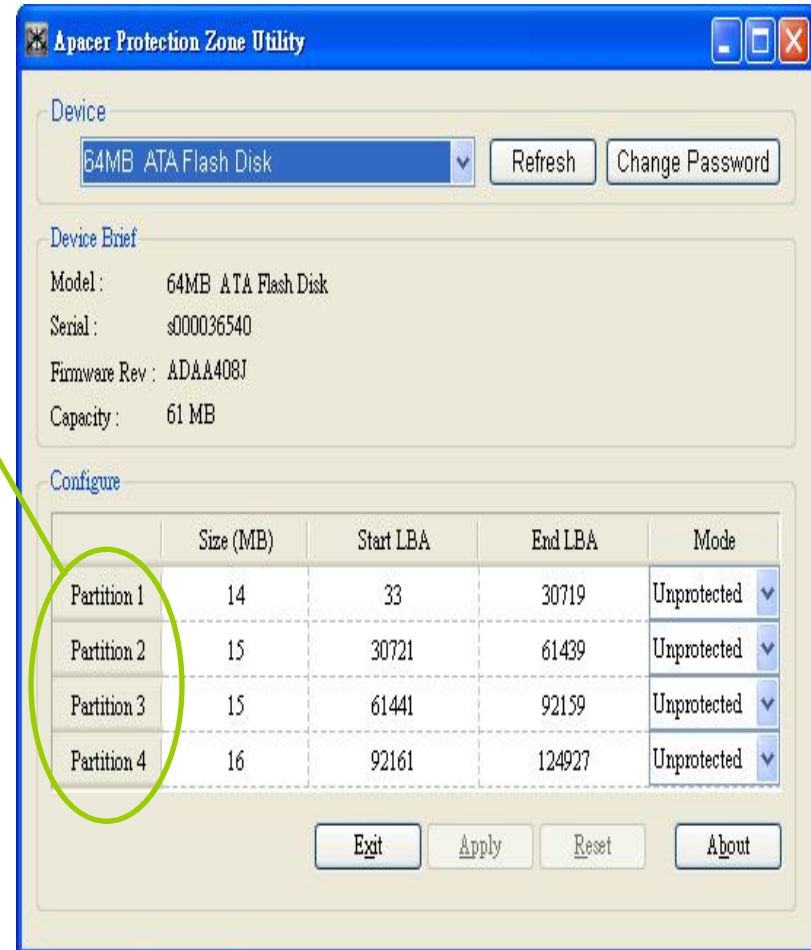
Apacer Protection Zone Utility

Device

64MB ATA Flash Disk

Refresh

Change Password

Device Brief

Model : 64MB ATA Flash Disk

Serial : s000036540

Firmware Rev : ADAA408J

Capacity : 61 MB

Configure

| | Size (MB) | Start LBA | End LBA | Mode |
|---|---|---|---|---|
| Partition 1 | 14 | 33 | 30719 | Unprotected |
| Partition 2 | 15 | 30721 | 61439 | Unprotected |
| Partition 3 | 15 | 61441 | 92159 | Unprotected |
| Partition 4 | 16 | 92161 | 124927 | Unprotected |

Exit

Apply

Reset

About